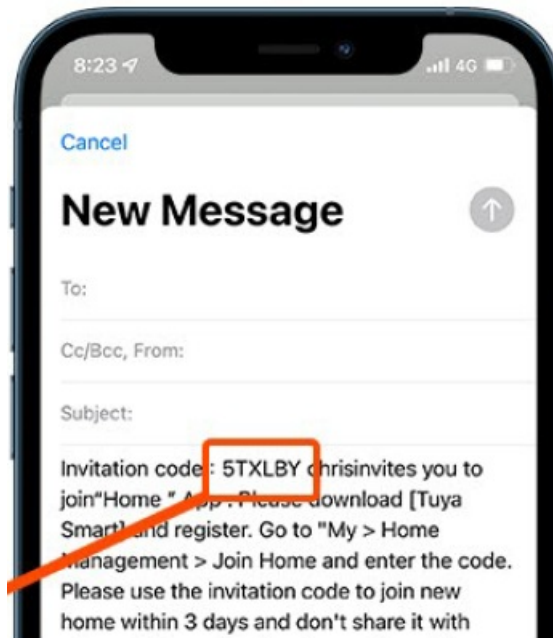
8:23

4G

Cancel

New Message

To:

Cc/Bcc, From:

Subject:

Invitation code : 5TXLBY chrisinvites you to join"Home " App . Please download [Tuya Smart] and register. Go to "My > Home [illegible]anagement > Join Home and enter the code. Please use the invitation code to join new home within 3 days and don't share it with